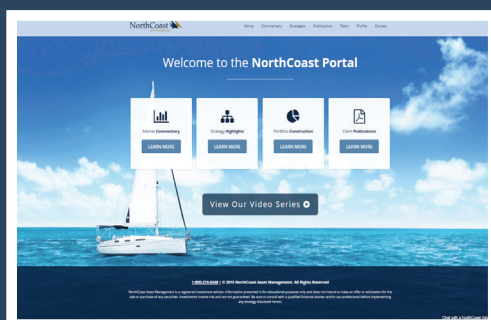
NorthCoast

Home Commentary Strategies Publications Team Profile Contact

Welcome to the **NorthCoast Portal**

Market **Commentary**
LEARN MORE

Strategy **Highlights**
LEARN MORE

Portfolio **Construction**
LEARN MORE

Client **Publications**
LEARN MORE

View Our Video Series

1-800-274-5448 | © 2015 NorthCoast Asset Management, All Rights Reserved

NorthCoast Asset Management is a registered investment advisor. Information presented is for educational purposes only and does not intend to make an offer or solicitation for the sale or purchase of any securities. Investments involve risk and are not guaranteed. Be sure to consult with a qualified financial adviser and/or tax professional before implementing any strategy discussed herein.

Chat with a NorthCoast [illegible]